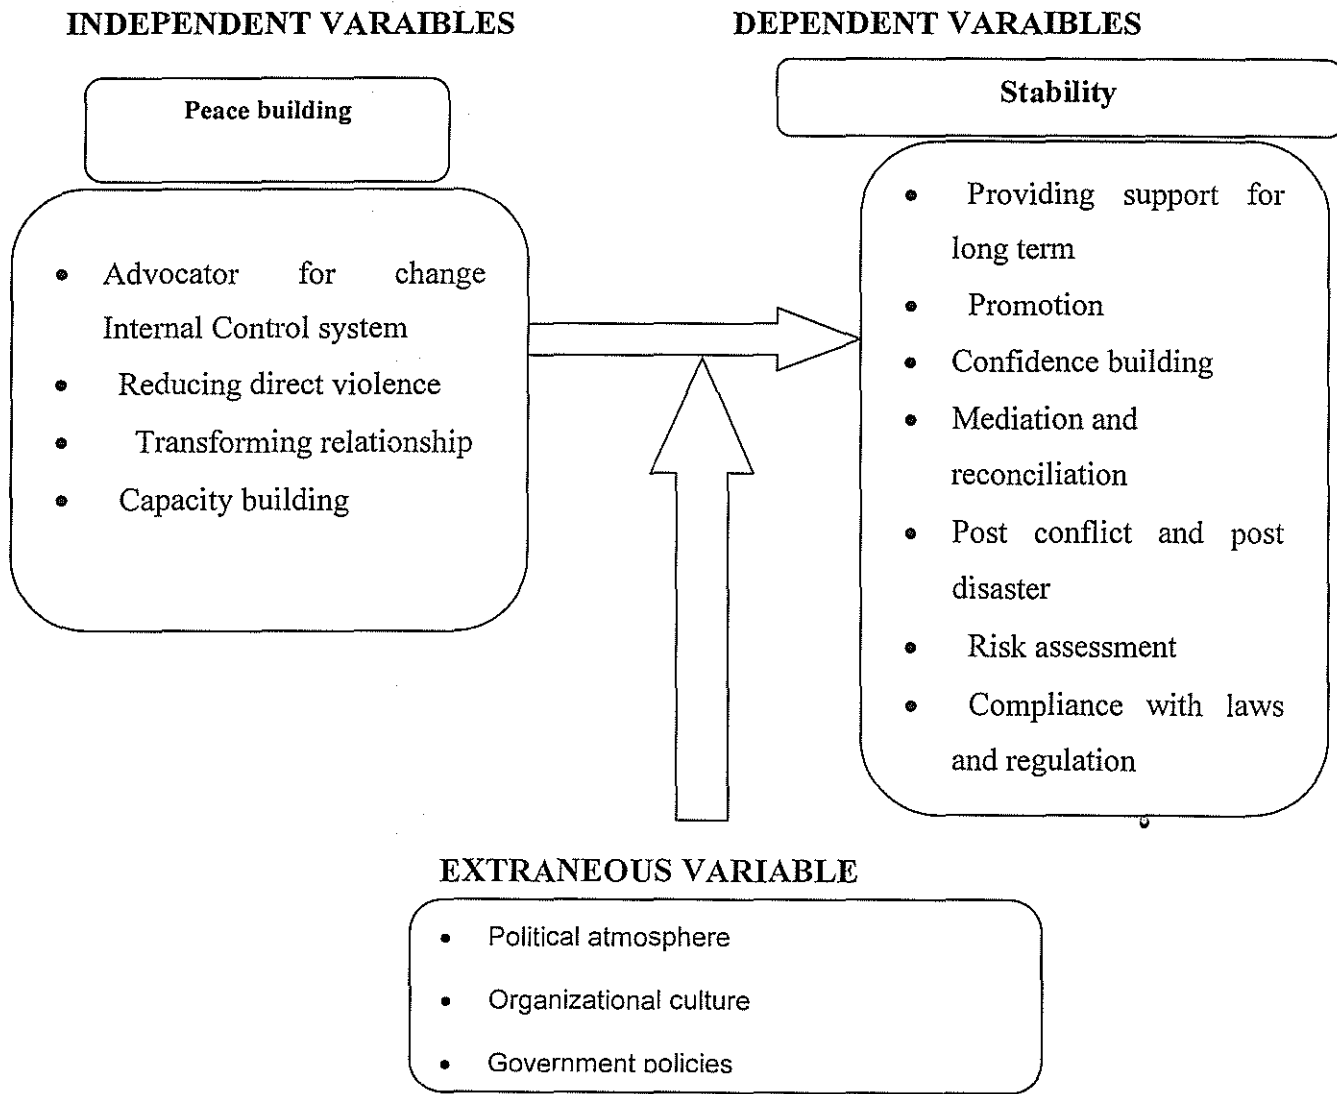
INDEPENDENT VARAIBLES

Peace building

- Advocator for change Internal Control system
- Reducing direct violence
- Transforming relationship
- Capacity building

DEPENDENT VARAIBLES

Stability

- Providing support for long term
- Promotion
- Confidence building
- Mediation and reconciliation
- Post conflict and post disaster
- Risk assessment
- Compliance with laws and regulation

EXTRANEOUS VARIABLE

- Political atmosphere
- Organizational culture
- Government policies